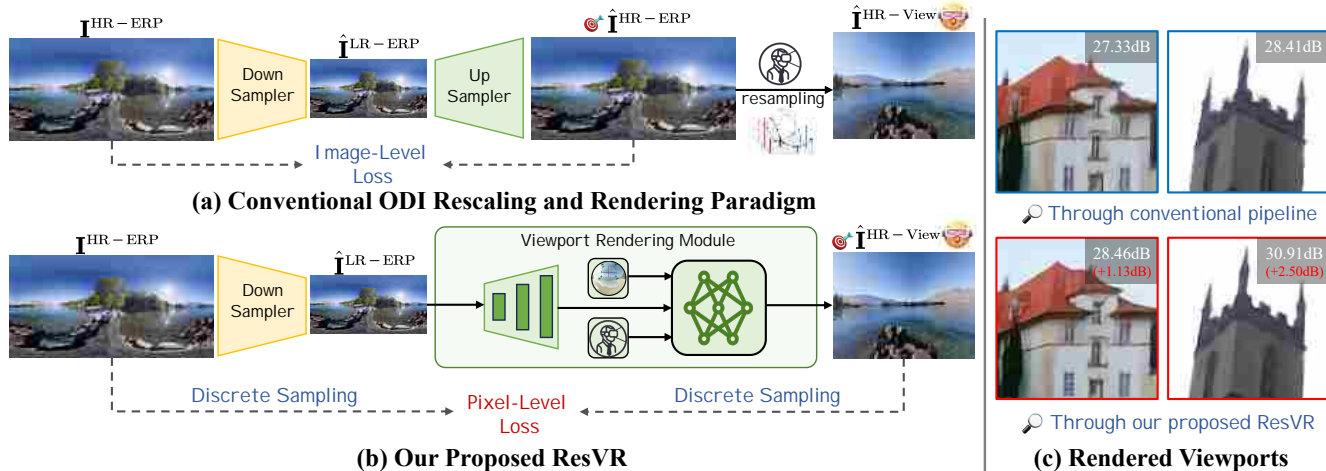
$\mathbf{I}^{\mathrm{HR-ERP}}$

Down Sampler

$\hat{\mathbf{I}}^{\mathrm{LR-ERP}}$

Up Sampler

$\hat{\mathbf{I}}^{\mathrm{HR-ERP}}$

resampling

$\hat{\mathbf{I}}^{\mathrm{HR-View}}$

Image-Level Loss

(a) Conventional ODI Rescaling and Rendering Paradigm

$\mathbf{I}^{\mathrm{HR-ERP}}$

Down Sampler

$\hat{\mathbf{I}}^{\mathrm{LR-ERP}}$

Viewport Rendering Module

$\hat{\mathbf{I}}^{\mathrm{HR-View}}$

Discrete Sampling

Pixel-Level Loss

Discrete Sampling

(b) Our Proposed ResVR

27.33dB

28.41dB

Through conventional pipeline

28.46dB (+1.13dB)

30.91dB (+2.50dB)

Through our proposed ResVR

(c) Rendered Viewports